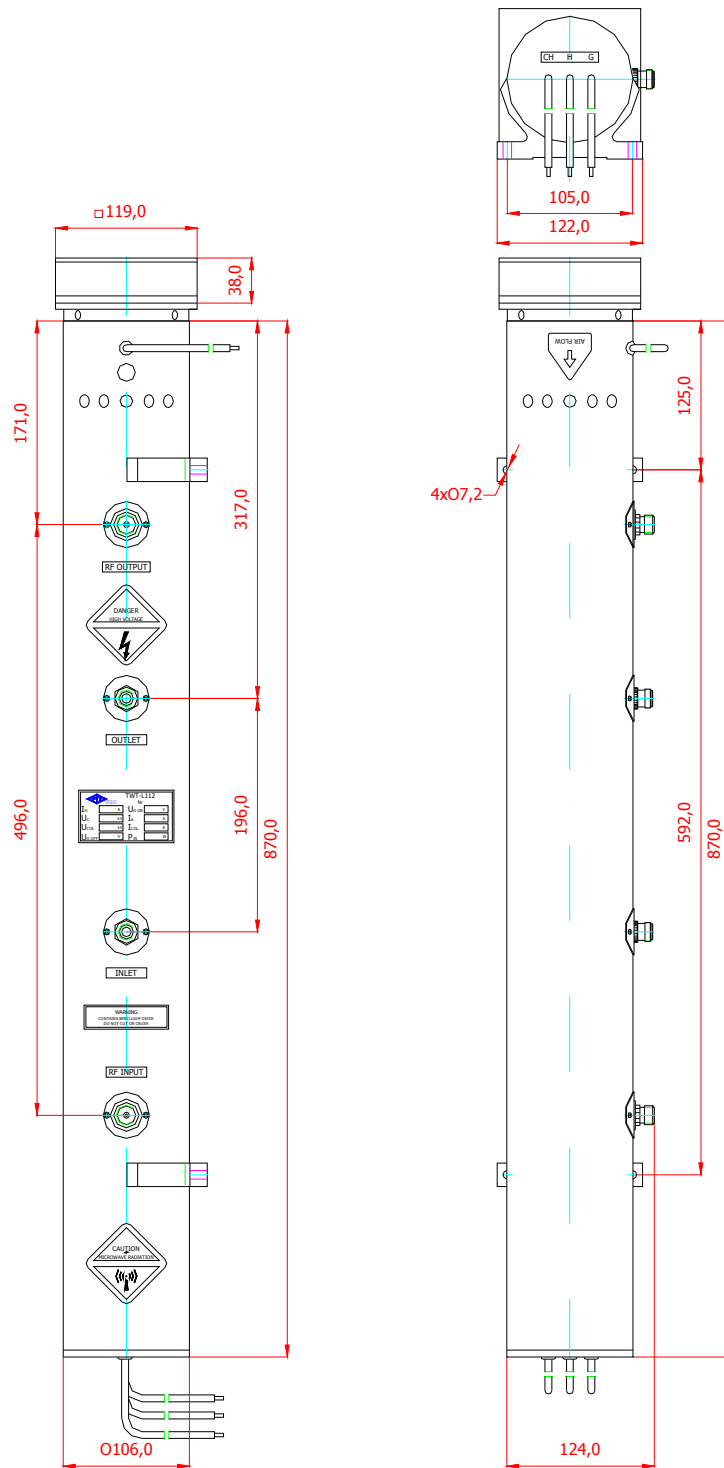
CH H G

105,0

122,0

□119,0

38,0

AIR FLOW

125,0

171,0

317,0

4xO7,2

RF OUTPUT

DANGER
HIGH VOLTAGE

OUTLET

TWT-L112
Nr

496,0

196,0

870,0

592,0

870,0

INLET

WARNING
CONTAINS BERYLLIUM OXIDE
DO NOT CUT OR CRUSH

RF INPUT

CAUTION
MICROWAVE RADIATION

O106,0

124,0